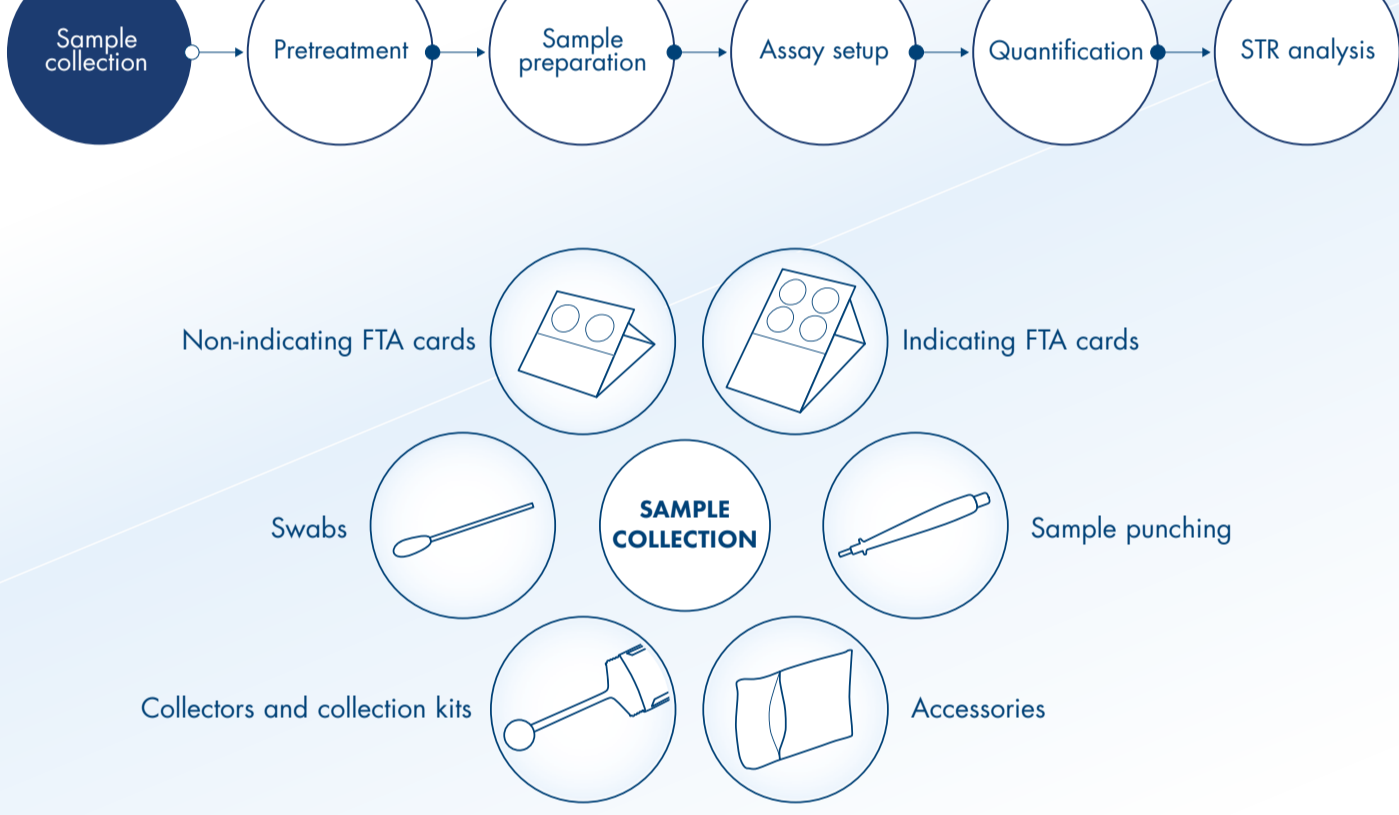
Sample collection

Pretreatment

Sample preparation

Assay setup

Quantification

STR analysis

Non-indicating FTA cards

Indicating FTA cards

Swabs

SAMPLE COLLECTION

Sample punching

Collectors and collection kits

Accessories